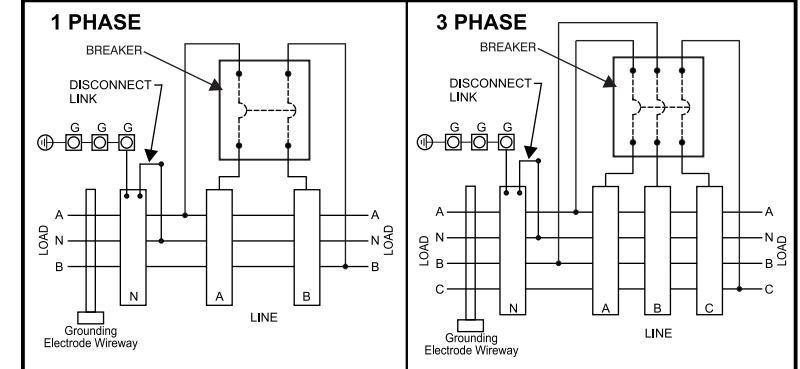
1 PHASE

BREAKER

DISCONNECT LINK

G G G

A
N
B

LOAD

A
N
B

LOAD

N A B

LINE

Grounding Electrode Wireway

3 PHASE

BREAKER

DISCONNECT LINK

G G G

A
N
B
C

LOAD

A
N
B
C

LOAD

N A B C

LINE

Grounding Electrode Wireway